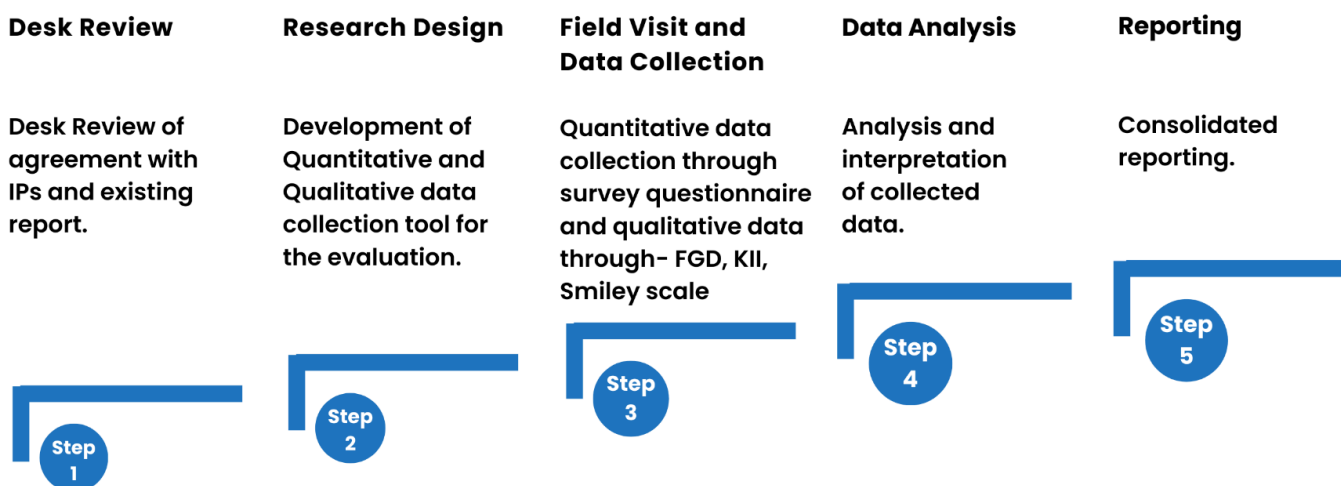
Desk Review

Desk Review of agreement with IPs and existing report.

Step 1

Research Design

Development of Quantitative and Qualitative data collection tool for the evaluation.

Step 2

Field Visit and Data Collection

Quantitative data collection through survey questionnaire and qualitative data through- FGD, KII, Smiley scale

Step 3

Data Analysis

Analysis and interpretation of collected data.

Step 4

Reporting

Consolidated reporting.

Step 5